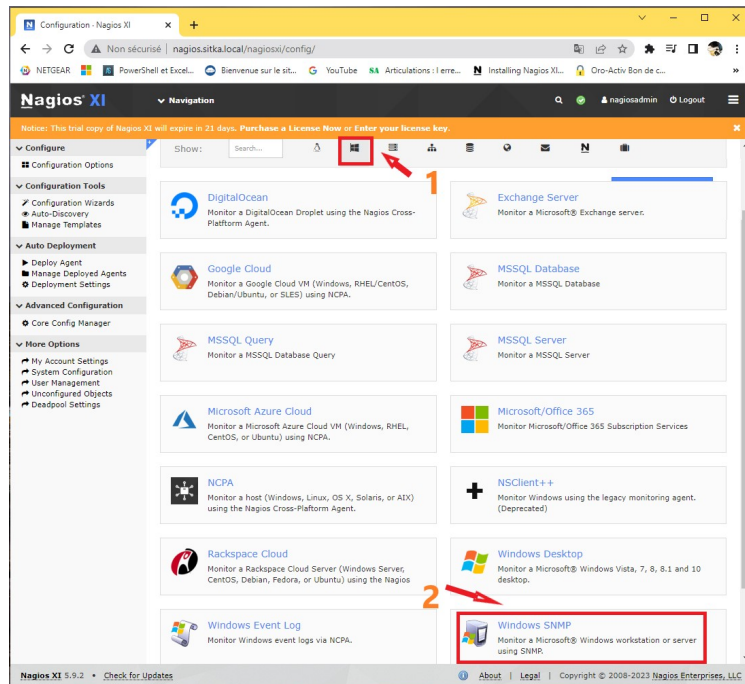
Configuration - Nagios XI ×  +

Non sécurisé | nagios.sitka.local/nagiosxi/config/

NETGEAR | PowerShell et Excel... | Bienvenue sur le sit... | YouTube | Articulations : l erre... | Installing Nagios XI... | Oro-Activ Bon de c...

Nagios XI | Navigation | nagiosadmin | Logout

Notice: This trial copy of Nagios XI will expire in 21 days. Purchase a License Now or Enter your license key.

Configure
Configuration Options

Configuration Tools
Configuration Wizards
Auto-Discovery
Manage Templates

Auto Deployment
Deploy Agent
Manage Deployed Agents
Deployment Settings

Advanced Configuration
Core Config Manager

More Options
My Account Settings
System Configuration
User Management
Unconfigured Objects
Deadpool Settings

Show: Search...

1

DigitalOcean
Monitor a DigitalOcean Droplet using the Nagios Cross-Platform Agent.

Exchange Server
Monitor a Microsoft® Exchange server.

Google Cloud
Monitor a Google Cloud VM (Windows, RHEL/CentOS, Debian/Ubuntu, or SLES) using NCPA.

MSSQL Database
Monitor a MSSQL Database

MSSQL Query
Monitor a MSSQL Database Query

MSSQL Server
Monitor a MSSQL Server

Microsoft Azure Cloud
Monitor a Microsoft Azure Cloud VM (Windows, RHEL, CentOS, or Ubuntu) using NCPA.

Microsoft/Office 365
Monitor Microsoft/Office 365 Subscription Services

NCPA
Monitor a host (Windows, Linux, OS X, Solaris, or AIX) using the Nagios Cross-Platform Agent.

NSClient++
Monitor Windows using the legacy monitoring agent. (Deprecated)

Rackspace Cloud
Monitor a Rackspace Cloud Server (Windows Server, CentOS, Debian, Fedora, or Ubuntu) using the Nagios

Windows Desktop
Monitor a Microsoft® Windows Vista, 7, 8, 8.1 and 10 desktop.

2

Windows Event Log
Monitor Windows event logs via NCPA.

Windows SNMP
Monitor a Microsoft® Windows workstation or server using SNMP.

Nagios XI 5.9.2 • Check for Updates | About | Legal | Copyright © 2008-2023 Nagios Enterprises, LLC